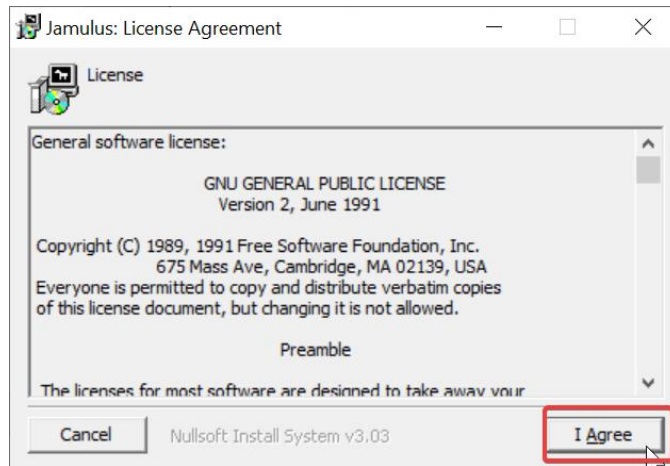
Jamulus: License Agreement

License

General software license:

GNU GENERAL PUBLIC LICENSE
Version 2, June 1991

Copyright (C) 1989, 1991 Free Software Foundation, Inc.
675 Mass Ave, Cambridge, MA 02139, USA
Everyone is permitted to copy and distribute verbatim copies of this license document, but changing it is not allowed.

Preamble

The licenses for most software are designed to take away your

Cancel

Nullsoft Install System v3.03

I Agree